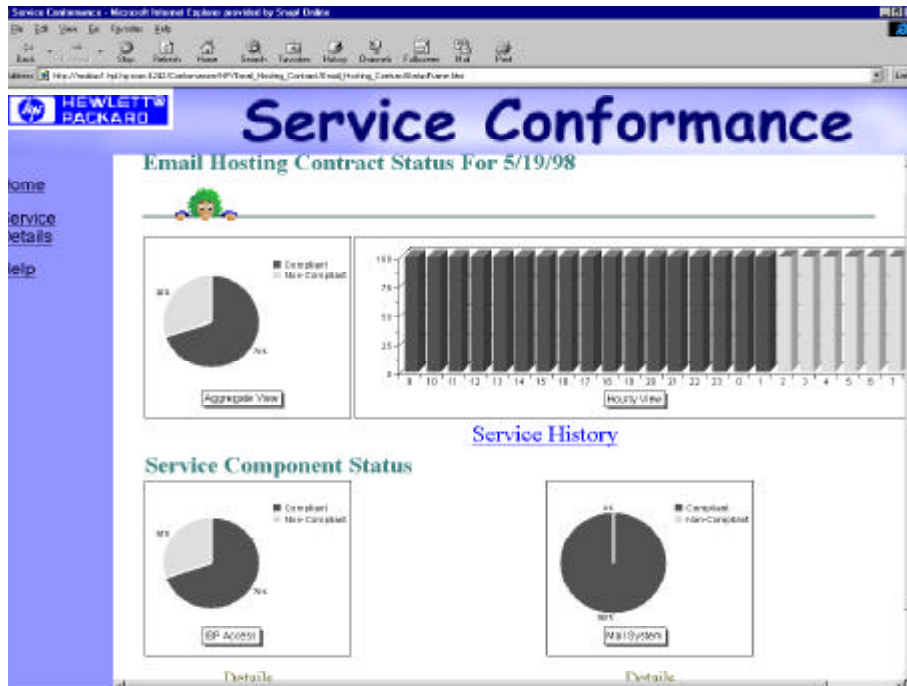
Service Conformance - Microsoft Internet Explorer provided by Snap! Online

File Edit View Go Favorites Help

Back Forward Stop Refresh Home Search Favorites History Channels Fullscreen Mail Print

Address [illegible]

HEWLETT PACKARD

Service Conformance

Home

Service Details

Help

Email Hosting Contract Status For 5/19/98

Compliant
Non-Compliant

30%

70%

Aggregate View

100
75
50
25
0

9 10 11 12 13 14 15 16 17 18 19 20 21 22 23 0 1 2 3 4 5 6 7

Hourly View

Service History

Service Component Status

Compliant
Non-Compliant

30%

70%

ISP Access

Compliant
Non-Compliant

1%

99%

Mail System

Details

Details